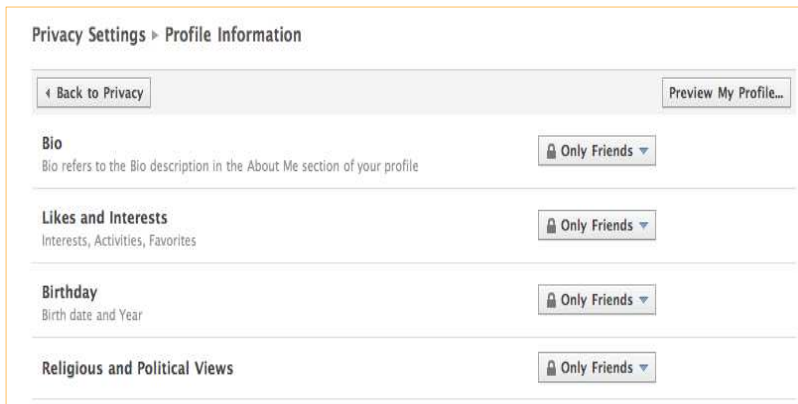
Privacy Settings ▸ Profile Information

◂ Back to Privacy

Preview My Profile...

Bio
Bio refers to the Bio description in the About Me section of your profile

Only Friends

Likes and Interests
Interests, Activities, Favorites

Only Friends

Birthday
Birth date and Year

Only Friends

Religious and Political Views

Only Friends